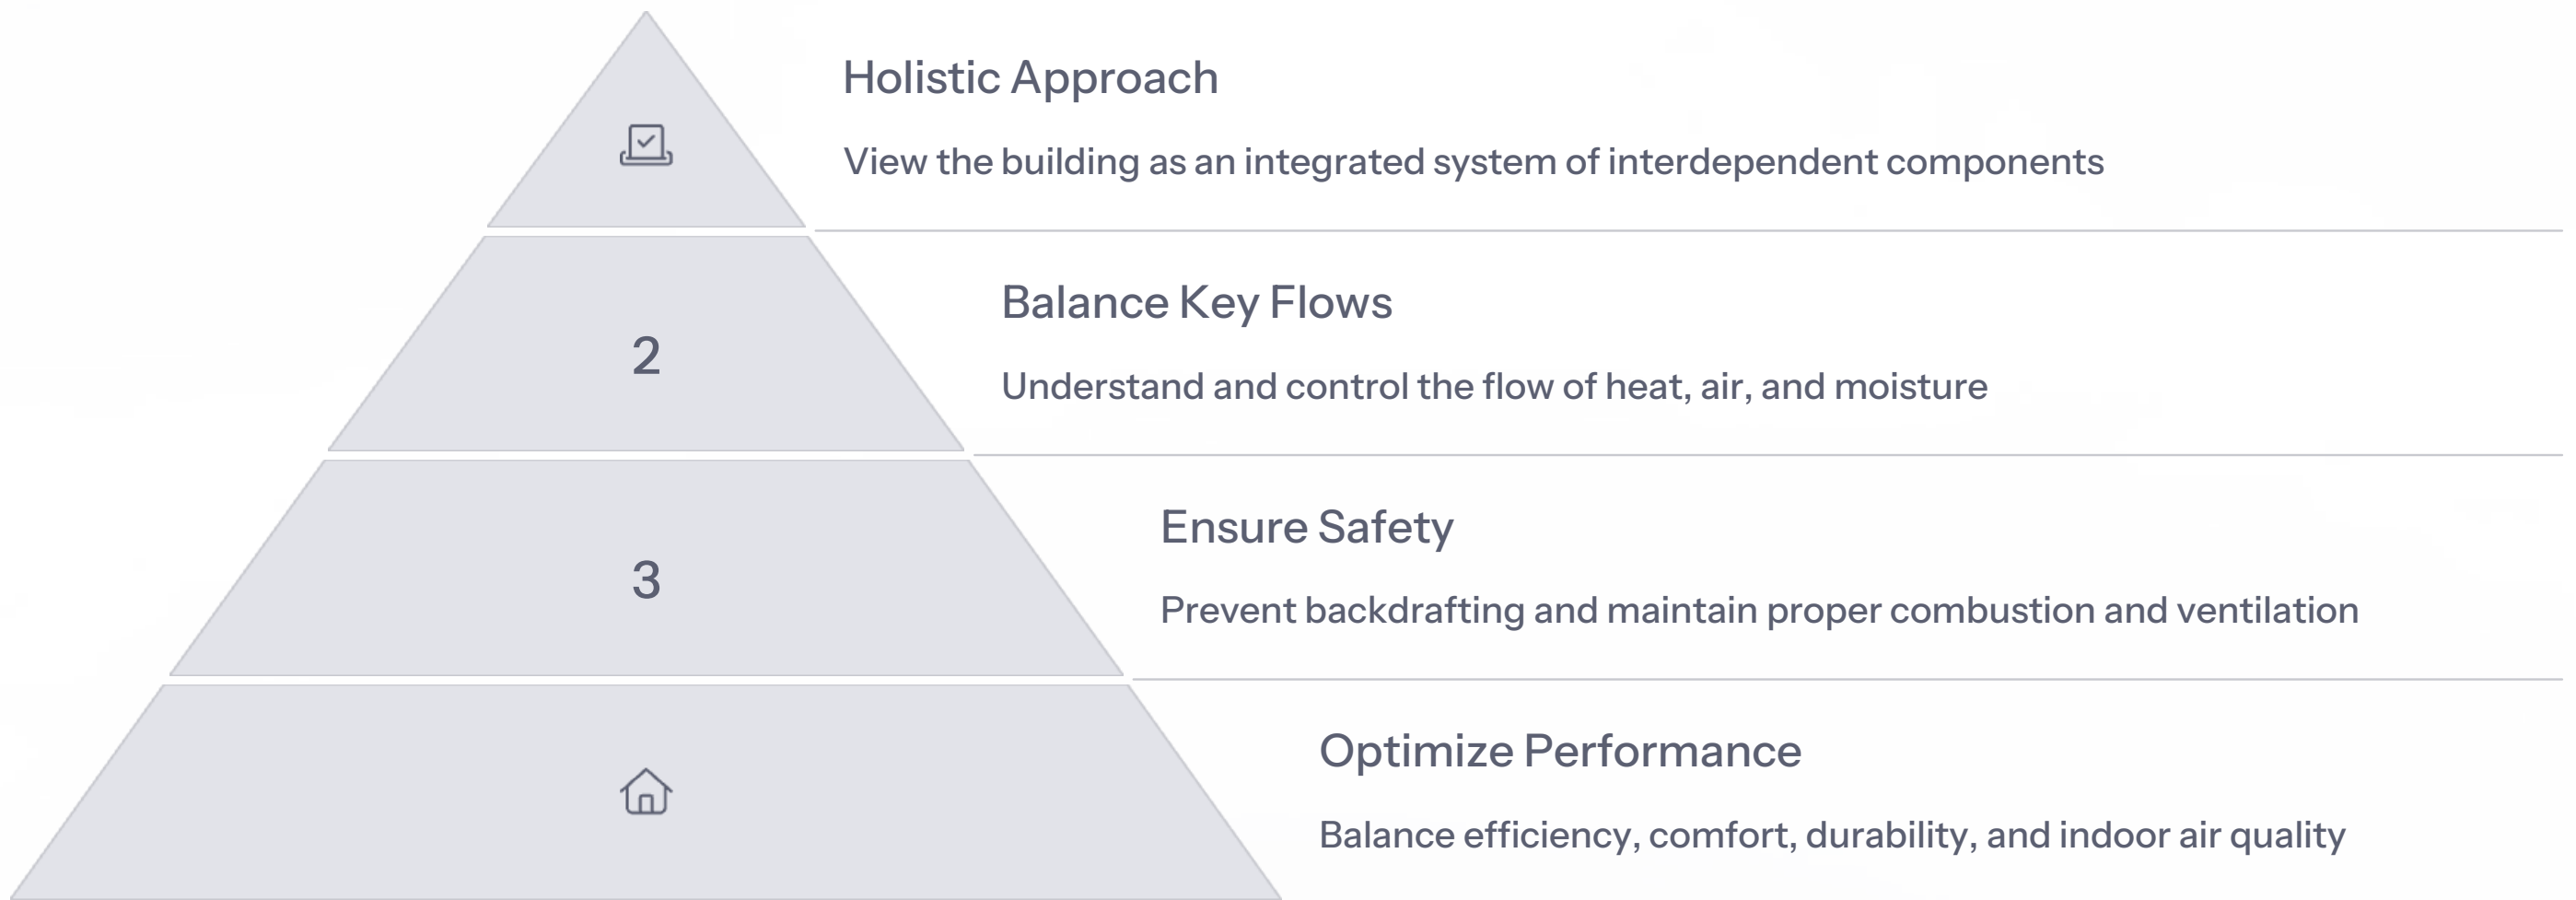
Holistic Approach

View the building as an integrated system of interdependent components

2

Balance Key Flows

Understand and control the flow of heat, air, and moisture

3

Ensure Safety

Prevent backdrafting and maintain proper combustion and ventilation

Optimize Performance

Balance efficiency, comfort, durability, and indoor air quality